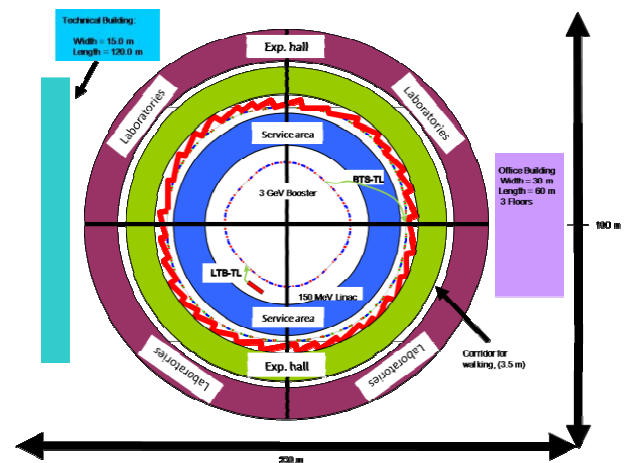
Technical Building:

Width = 15.0 m
Length = 120.0 m

Exp. hall

Laboratories

Laboratories

Service area

3 GeV Booster

BTS-TL

Office Building
Width = 30 m
Length = 60 m
3 Floors

100 m

LTB-TL

150 MeV Linac

Service area

Laboratories

Laboratories

Exp. hall

Corridor for walking, (3.5 m)

200 m